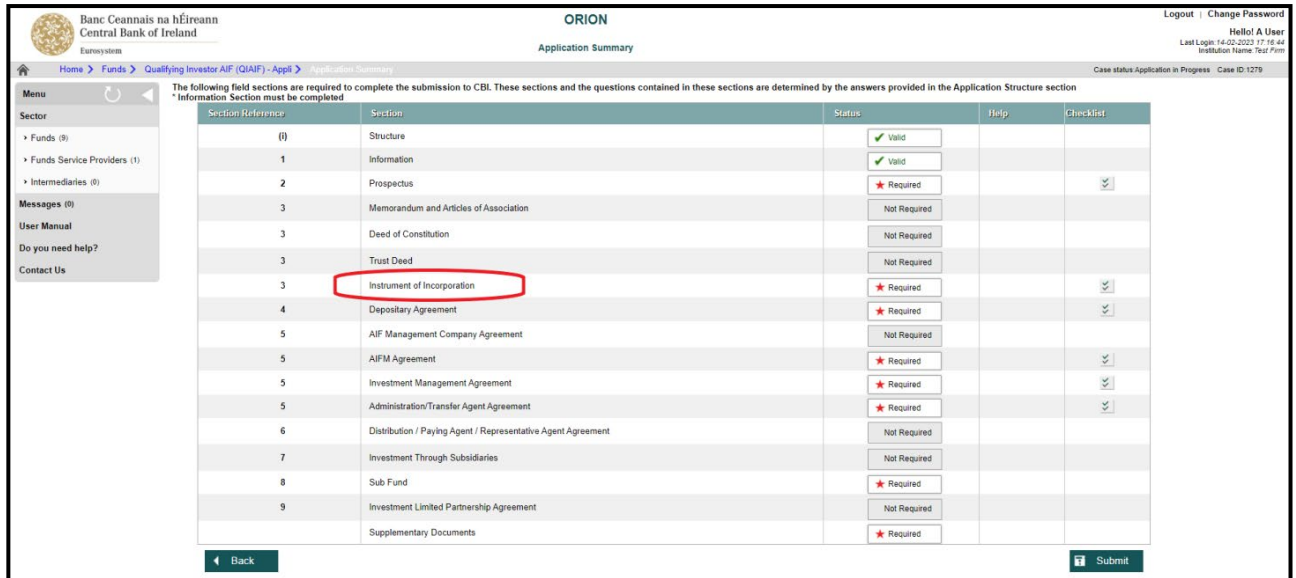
Banc Ceannais na hÉireann
Central Bank of Ireland
Eurosystem

ORION

Application Summary

Logout | Change Password
Hello! A User
Last Login: 14-02-2023 17:16:44
Institution Name: Test Firm

Home > Funds > Qualifying Investor AIF (QIAIF) - Appli > Application Summary

Case status: Application in Progress Case ID: 1279

Menu

Sector

› Funds (9)

› Funds Service Providers (1)

› Intermediaries (0)

Messages (0)

User Manual

Do you need help?

Contact Us

The following field sections are required to complete the submission to CBI. These sections and the questions contained in these sections are determined by the answers provided in the Application Structure section
* Information Section must be completed

| Section Reference | Section | Status | Help | Checklist |
|---|---|---|---|---|
| (i) | Structure | Valid | | |
| 1 | Information | Valid | | |
| 2 | Prospectus | Required | | |
| 3 | Memorandum and Articles of Association | Not Required | | |
| 3 | Deed of Constitution | Not Required | | |
| 3 | Trust Deed | Not Required | | |
| 3 | Instrument of Incorporation | Required | | |
| 4 | Depositary Agreement | Required | | |
| 5 | AIF Management Company Agreement | Not Required | | |
| 5 | AIFM Agreement | Required | | |
| 5 | Investment Management Agreement | Required | | |
| 5 | Administration/Transfer Agent Agreement | Required | | |
| 6 | Distribution / Paying Agent / Representative Agent Agreement | Not Required | | |
| 7 | Investment Through Subsidiaries | Not Required | | |
| 8 | Sub Fund | Required | | |
| 9 | Investment Limited Partnership Agreement | Not Required | | |
| | Supplementary Documents | Required | | |

Back

Submit